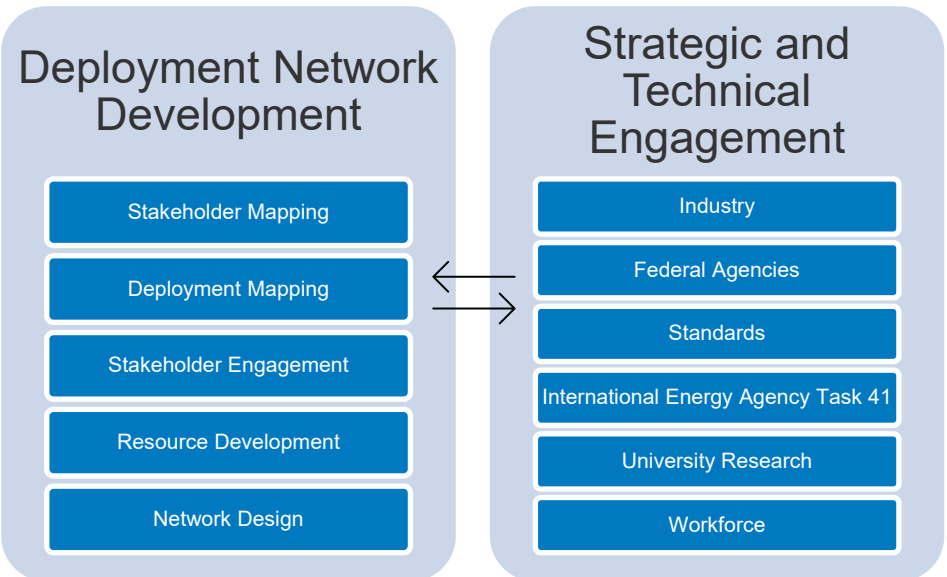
Deployment Network Development

Stakeholder Mapping

Deployment Mapping

Stakeholder Engagement

Resource Development

Network Design

Strategic and Technical Engagement

Industry

Federal Agencies

Standards

International Energy Agency Task 41

University Research

Workforce